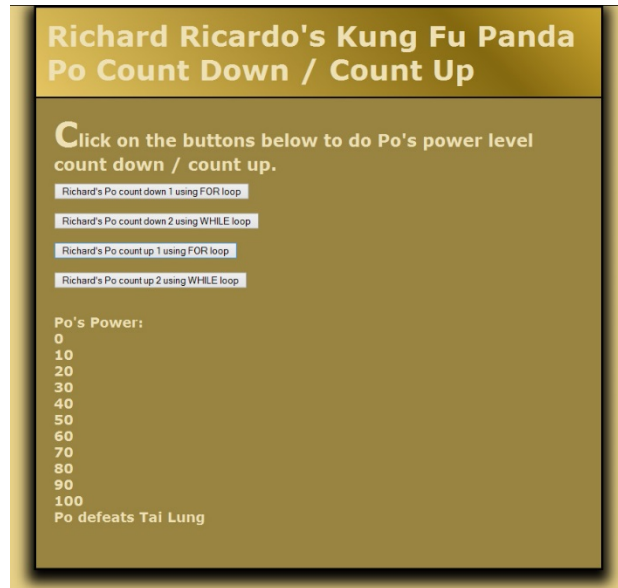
Richard Ricardo's Kung Fu Panda Po Count Down / Count Up

Click on the buttons below to do Po's power level count down / count up.

Richard's Po count down 1 using FOR loop

Richard's Po count down 2 using WHILE loop

Richard's Po count up 1 using FOR loop

Richard's Po count up 2 using WHILE loop

Po's Power:
0
10
20
30
40
50
60
70
80
90
100
Po defeats Tai Lung